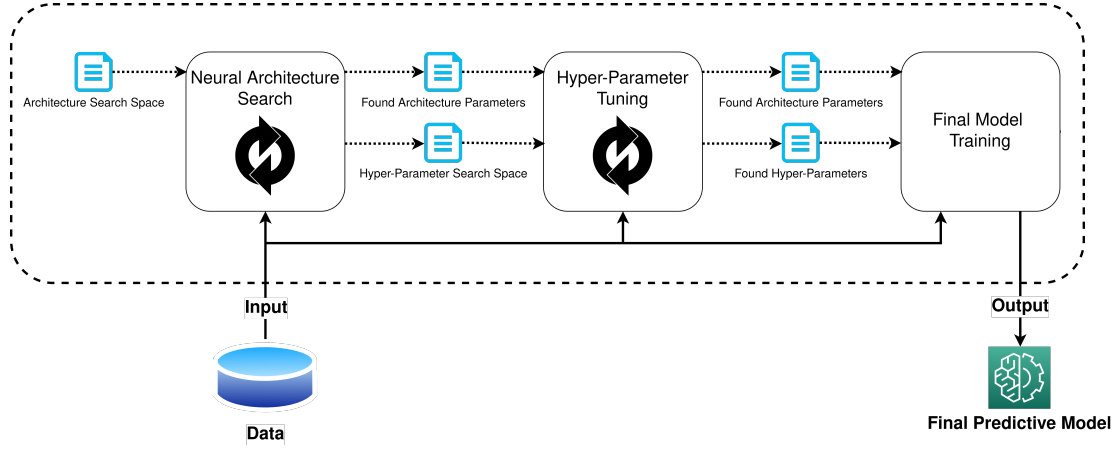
Architecture Search Space

Neural Architecture Search

Found Architecture Parameters

Hyper-Parameter Search Space

Hyper-Parameter Tuning

Found Architecture Parameters

Found Hyper-Parameters

Final Model Training

Input

Data

Output

Final Predictive Model